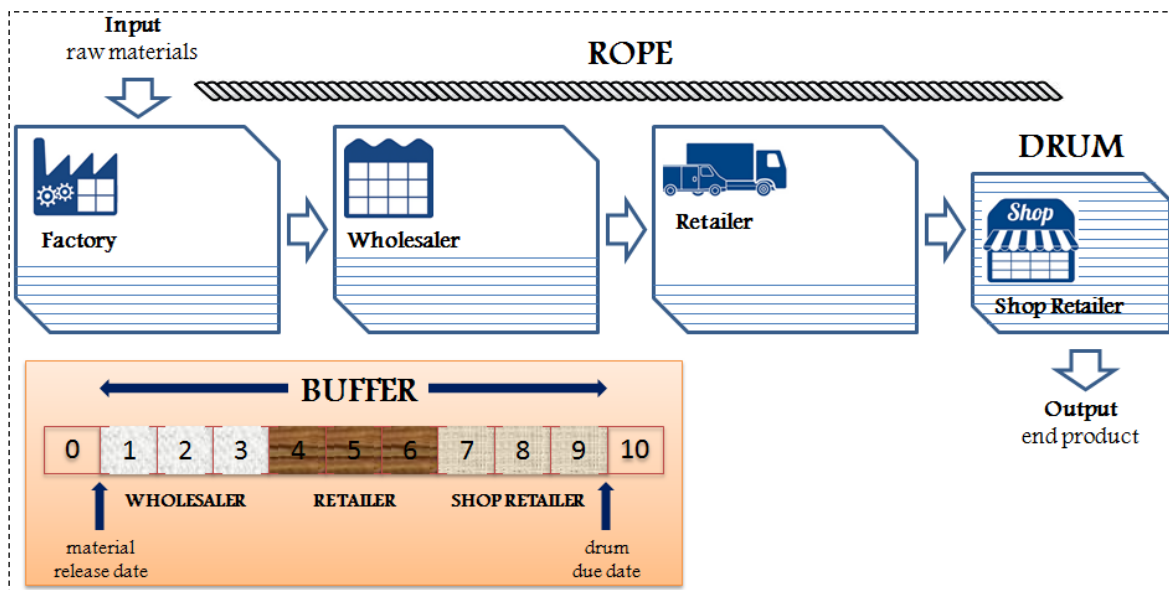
Input
raw materials

ROPE

Factory

Wholesaler

Retailer

DRUM

Shop

Shop Retailer

Output
end product

BUFFER

| 0 | 1 | 2 | 3 | 4 | 5 | 6 | 7 | 8 | 9 | 10 |
|---|---|---|---|---|---|---|---|---|---|---|

WHOLESALER RETAILER SHOP RETAILER

material
release date

drum
due date